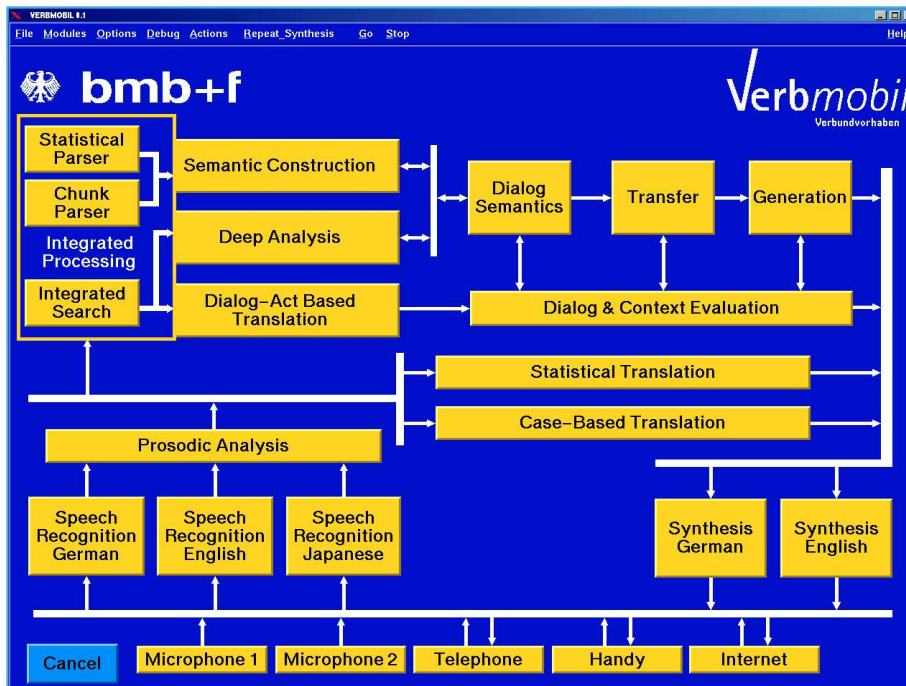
VERBMOBIL 8.1

File Modules Options Debug Actions Repeat_Synthesis Go Stop Help

bmb+f

Verbmobil
Verbundvorhaben

Statistical Parser

Chunk Parser

Integrated Processing

Integrated Search

Semantic Construction

Deep Analysis

Dialog-Act Based Translation

Dialog Semantics

Transfer

Generation

Dialog & Context Evaluation

Statistical Translation

Case-Based Translation

Prosodic Analysis

Speech Recognition German

Speech Recognition English

Speech Recognition Japanese

Synthesis German

Synthesis English

Cancel

Microphone 1

Microphone 2

Telephone

Handy

Internet